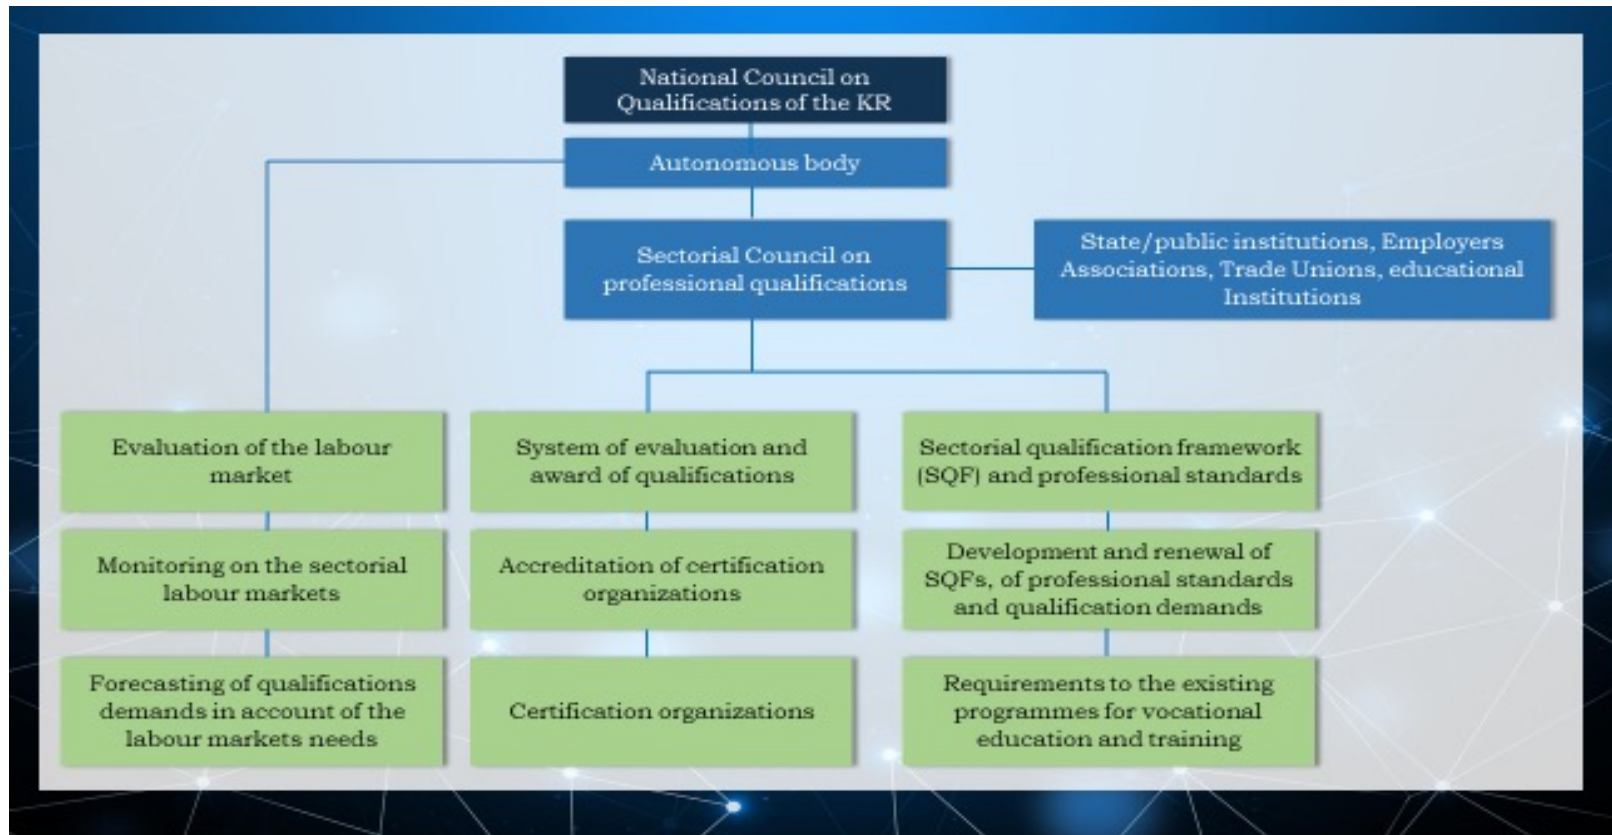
National Council on Qualifications of the KR

Autonomous body

Sectorial Council on professional qualifications

State/public institutions, Employers Associations, Trade Unions, educational Institutions

Evaluation of the labour market

Monitoring on the sectorial labour markets

Forecasting of qualifications demands in account of the labour markets needs

System of evaluation and award of qualifications

Accreditation of certification organizations

Certification organizations

Sectorial qualification framework (SQF) and professional standards

Development and renewal of SQFs, of professional standards and qualification demands

Requirements to the existing programmes for vocational education and training